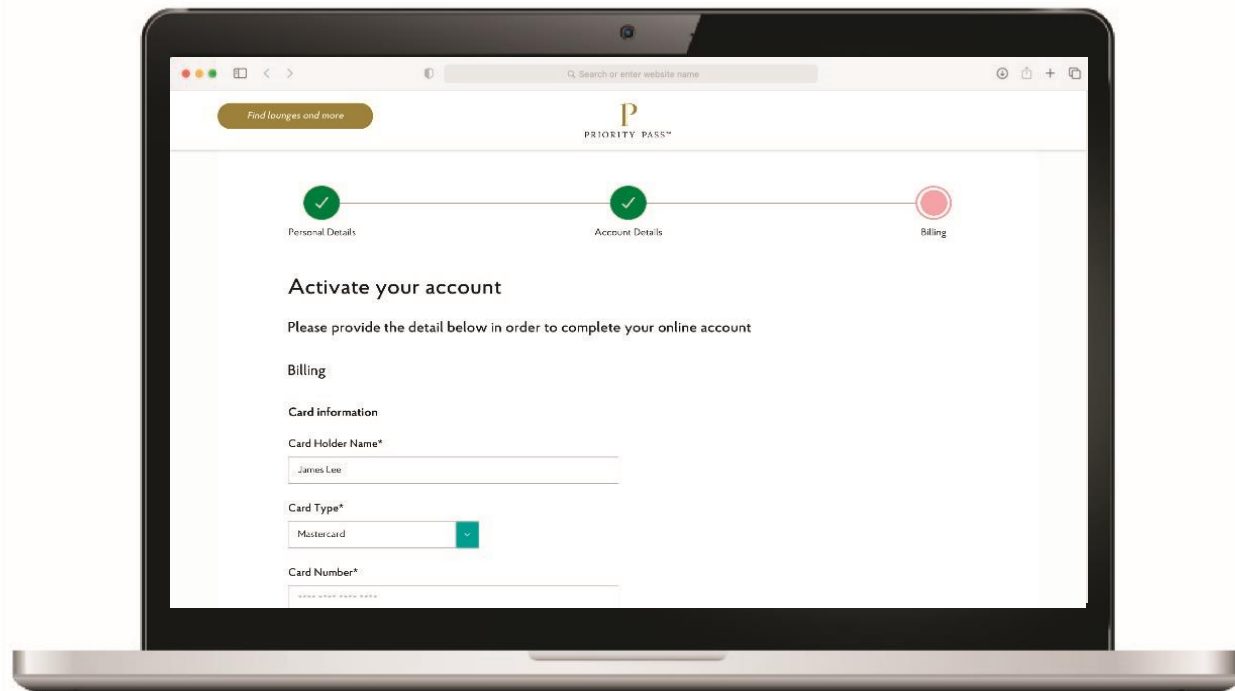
Search or enter website name

Find lounges and more

P
PRIORITY PASS™

Personal Details

Account Details

Billing

Activate your account

Please provide the detail below in order to complete your online account

Billing

Card information

Card Holder Name*

James Lee

Card Type*

Mastercard

Card Number*

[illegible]